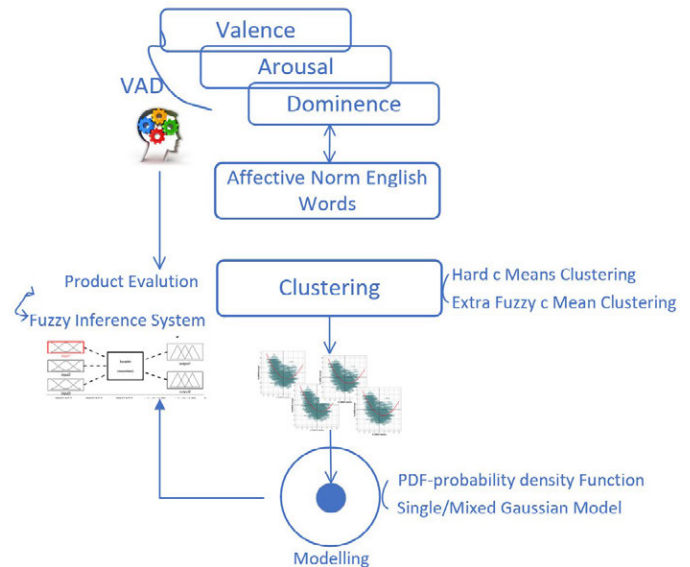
Valence
Arousal
Dominence
VAD
Affective Norm English Words
Product Evalution
Fuzzy Inference System
Clustering
Hard c Means Clustering
Extra Fuzzy c Mean Clustering
PDF-probability density Function
Single/Mixed Gaussian Model
Modelling